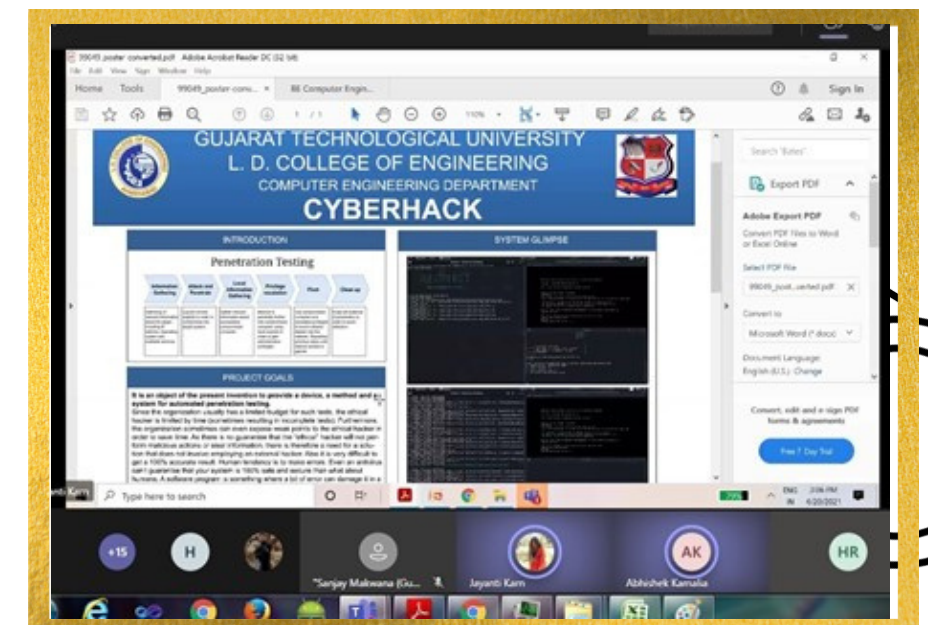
99049_poster converted.pdf - Adobe Acrobat Reader DC (32-bit)

File Edit View Sign Window Help

Home Tools 99049_poster conv... × BE Computer Engin...

Sign In

1 / 1 110%

GUJARAT TECHNOLOGICAL UNIVERSITY
L. D. COLLEGE OF ENGINEERING
COMPUTER ENGINEERING DEPARTMENT
CYBERHACK

INTRODUCTION

Penetration Testing

Information Gathering | Attack and Penetrate | Local Information Gathering | Privilege escalation | Pivot | Clean up

SYSTEM GLIMPSE

PROJECT GOALS

It is an object of the present invention to provide a device, a method and a system for automated penetration testing.
Since the organization usually has a limited budget for such tests, the ethical hacker is limited by time (sometimes resulting in incomplete tests). Furthermore, the organization sometimes can even expose weak points to the ethical hacker in order to save time. As there is no guarantee that the "ethical" hacker will not perform malicious actions or steal information, there is therefore a need for a solution that does not involve employing an external hacker. Also it is very difficult to get a 100% accurate result. Human tendency is to make errors. Even an antivirus can't guarantee that your system is 100% safe and secure from what about humans. A software program is something where a lot of error can damage it a

Search 'Dates'

Export PDF

Adobe Export PDF

Convert PDF Files to Word or Excel Online

Select PDF File

99049_post...verted.pdf

Convert to

Microsoft Word (*.docx)

Document Language:
English (U.S.) Change

Convert, edit and e-sign PDF forms & agreements

Free 7-Day Trial

Type here to search

79%

ENG IN 3:06 PM 6/20/2021

+15 H

"Sanjay Makwana (Gu... Jayanti Karn AK Abhishek Kamalia HR